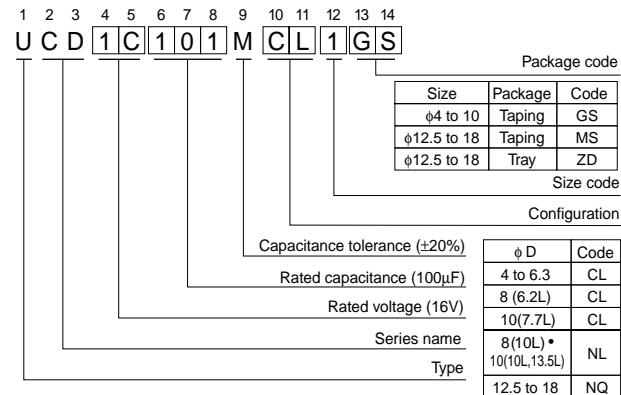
1 2 3 4 5 6 7 8 9 10 11 12 13 14

U C D 1 C 1 0 1 M C L 1 G S

Package code

| Size | Package | Code |
|---|---|---|
| $\phi$4 to 10 | Taping | GS |
| $\phi$12.5 to 18 | Taping | MS |
| $\phi$12.5 to 18 | Tray | ZD |

Size code

Configuration

Capacitance tolerance ($\pm$20%)

Rated capacitance (100$\mu$F)

Rated voltage (16V)

Series name

Type

| $\phi$ D | Code |
|---|---|
| 4 to 6.3 | CL |
| 8 (6.2L) | CL |
| 10(7.7L) | CL |
| 8(10L) • 10(10L,13.5L) | NL |
| 12.5 to 18 | NQ |